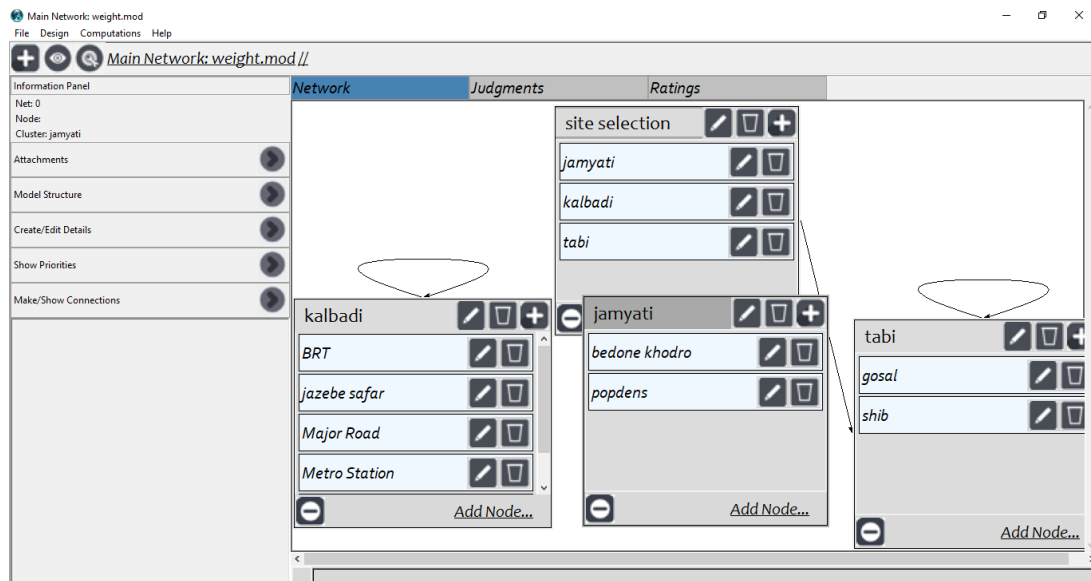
Main Network: weight.mod
File Design Computations Help
Main Network: weight.mod //
Information Panel
Net: 0
Node:
Cluster: jamyati
Attachments
Model Structure
Create/Edit Details
Show Priorities
Make/Show Connections
Network
Judgments
Ratings
site selection
jamyati
kalbadi
tabi
kalbadi
BRT
jazebe safar
Major Road
Metro Station
Add Node...
jamyati
bedone khodro
popdens
Add Node...
tabi
gosal
shib
Add Node...